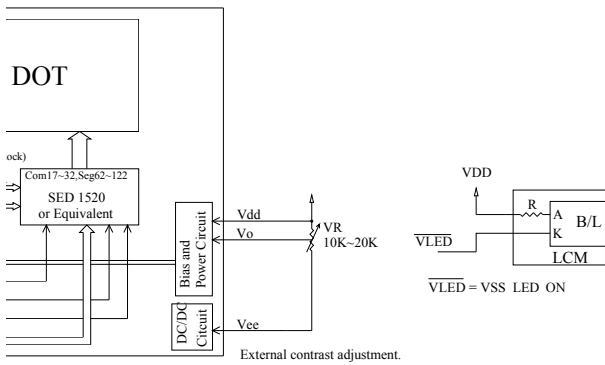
DOT

ock)

Com17~32,Seg62~122

SED 1520
or Equivalent

Bias and Power Circuit

DC/DC Citcuit

Vdd

Vo

Vee

VR
10K~20K

External contrast adjustment.

VDD

R

A

K

B/L

$\overline{\text{VLED}}$

LCM

$\overline{\text{VLED}}$ = VSS LED ON